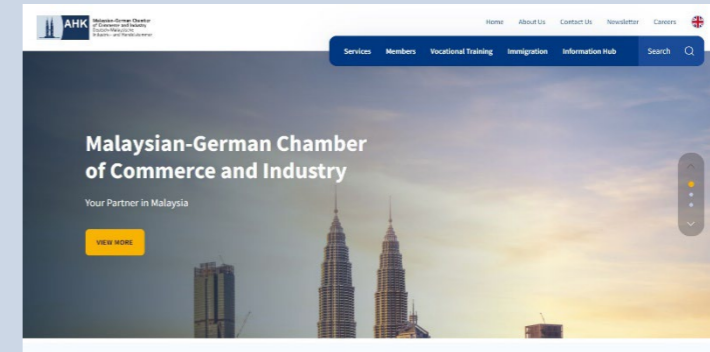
AHK Malaysian-German Chamber of Commerce and Industry Deutsch-Malaysische Industrie- und Handelskammer

Home About Us Contact Us Newsletter Careers

Services Members Vocational Training Immigration Information Hub Search

Malaysian-German Chamber of Commerce and Industry

Your Partner in Malaysia

VIEW MORE